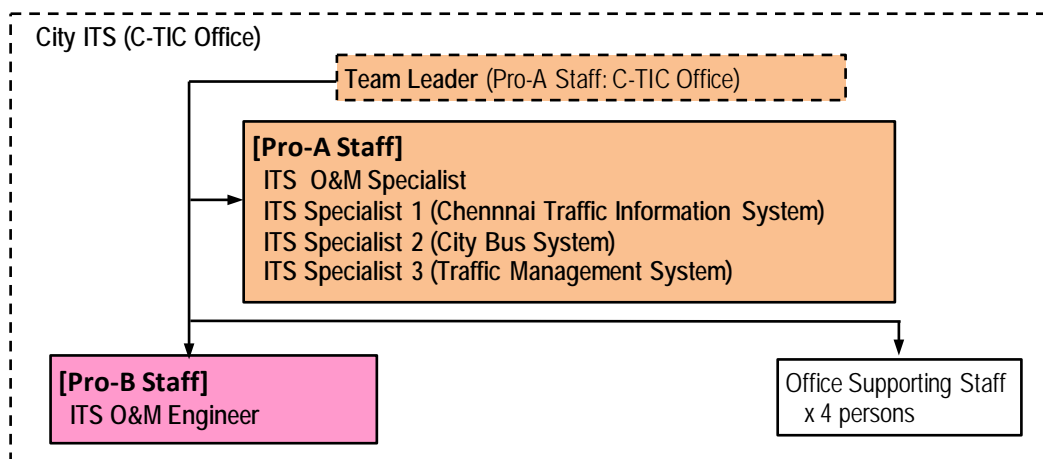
City ITS (C-TIC Office)

Team Leader (Pro-A Staff: C-TIC Office)

[Pro-A Staff]
ITS O&M Specialist
ITS Specialist 1 (Chennnai Traffic Information System)
ITS Specialist 2 (City Bus System)
ITS Specialist 3 (Traffic Management System)

[Pro-B Staff]
ITS O&M Engineer

Office Supporting Staff
x 4 persons